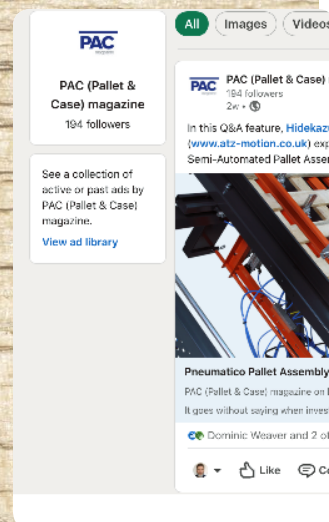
PAC

PAC (Pallet & Case) magazine
194 followers

See a collection of active or past ads by PAC (Pallet & Case) magazine.

View ad library

All
Images
Video

PAC

PAC (Pallet & Case)
194 followers
2w •

In this Q&A feature, Hidekazu
(www.atz-motion.co.uk) exp
Semi-Automated Pallet Assem

Pneumatico Pallet Assembly
PAC (Pallet & Case) magazine on
It goes without saying when inves

Dominic Weaver and 2 of

Like
Co